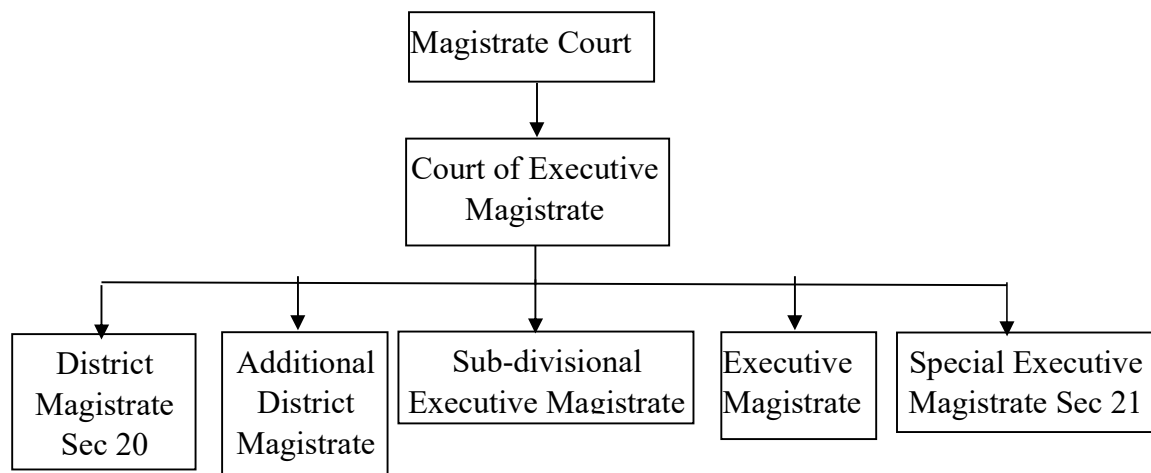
Magistrate Court

Court of Executive Magistrate

District Magistrate Sec 20

Additional District Magistrate

Sub-divisional Executive Magistrate

Executive Magistrate

Special Executive Magistrate Sec 21